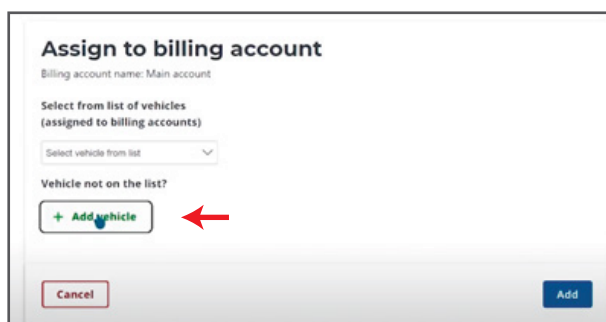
Assign to billing account

Billing account name: Main account

Select from list of vehicles (assigned to billing accounts)

Select vehicle from list

Vehicle not on the list?

+ Add vehicle

Cancel

Add